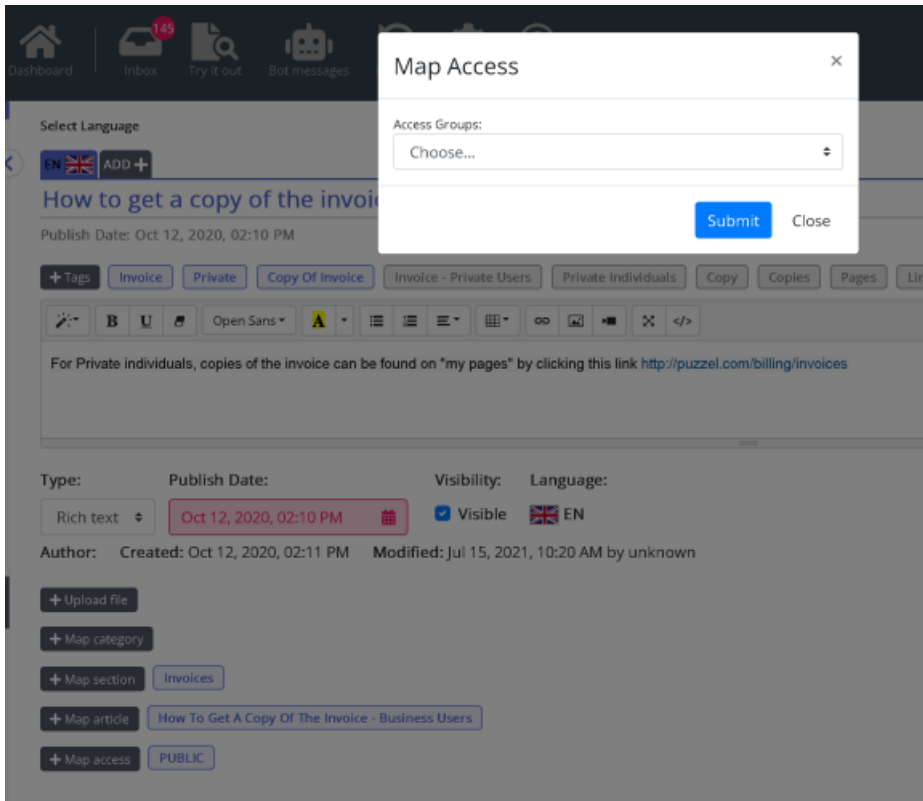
Dashboard
145
Inbox
Try it out
Bot messages

Map Access
×
Access Groups:
Choose...
Submit
Close

Select Language
EN
ADD +
How to get a copy of the invoi
Publish Date: Oct 12, 2020, 02:10 PM

+ Tags
Invoice
Private
Copy Of Invoice
Invoice - Private Users
Private Individuals
Copy
Copies
Pages
Lir

B
U
Open Sans
A

For Private individuals, copies of the invoice can be found on "my pages" by clicking this link http://puzzel.com/billing/invoices

Type:
Publish Date:
Visibility:
Language:
Rich text
Oct 12, 2020, 02:10 PM
Visible
EN
Author: Created: Oct 12, 2020, 02:11 PM Modified: Jul 15, 2021, 10:20 AM by unknown

+ Upload file
+ Map category
+ Map section
Invoices
+ Map article
How To Get A Copy Of The Invoice - Business Users
+ Map access
PUBLIC